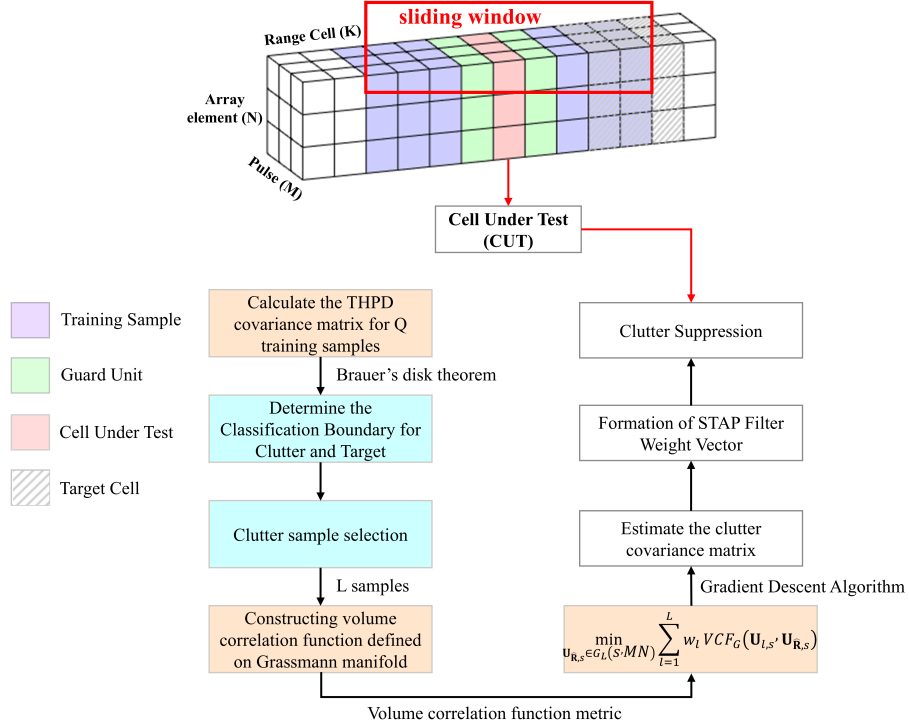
sliding window

Range Cell (K)

Array element (N)

Pulse (M)

Cell Under Test (CUT)

Training Sample

Guard Unit

Cell Under Test

Target Cell

Calculate the THPD covariance matrix for Q training samples

Brauer's disk theorem

Determine the Classification Boundary for Clutter and Target

Clutter sample selection

L samples

Constructing volume correlation function defined on Grassmann manifold

Volume correlation function metric

$\min_{\mathbf{U}_{\hat{\mathbf{R}},s} \in G_L(S \cdot MN)} \sum_{l=1}^{L} w_l VCF_G\left(\mathbf{U}_{l,s}, \mathbf{U}_{\hat{\mathbf{R}},s}\right)$

Gradient Descent Algorithm

Estimate the clutter covariance matrix

Formation of STAP Filter Weight Vector

Clutter Suppression